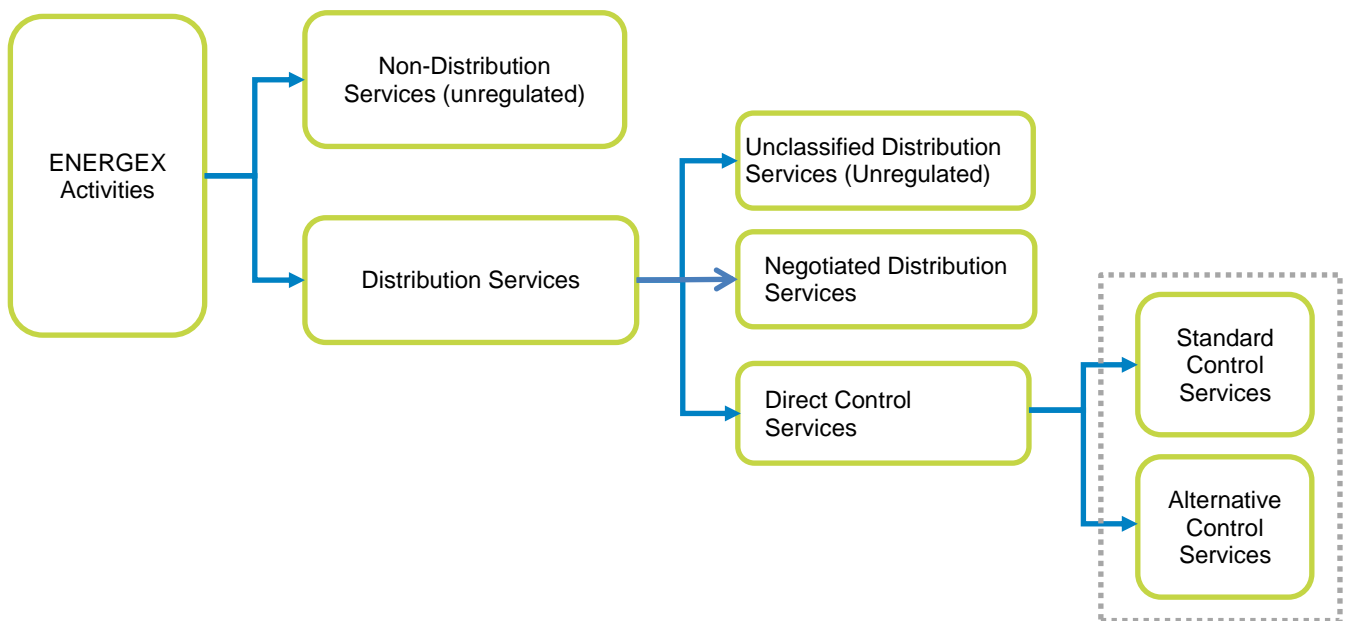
ENERGEX Activities

Non-Distribution Services (unregulated)

Distribution Services

Unclassified Distribution Services (Unregulated)

Negotiated Distribution Services

Direct Control Services

Standard Control Services

Alternative Control Services